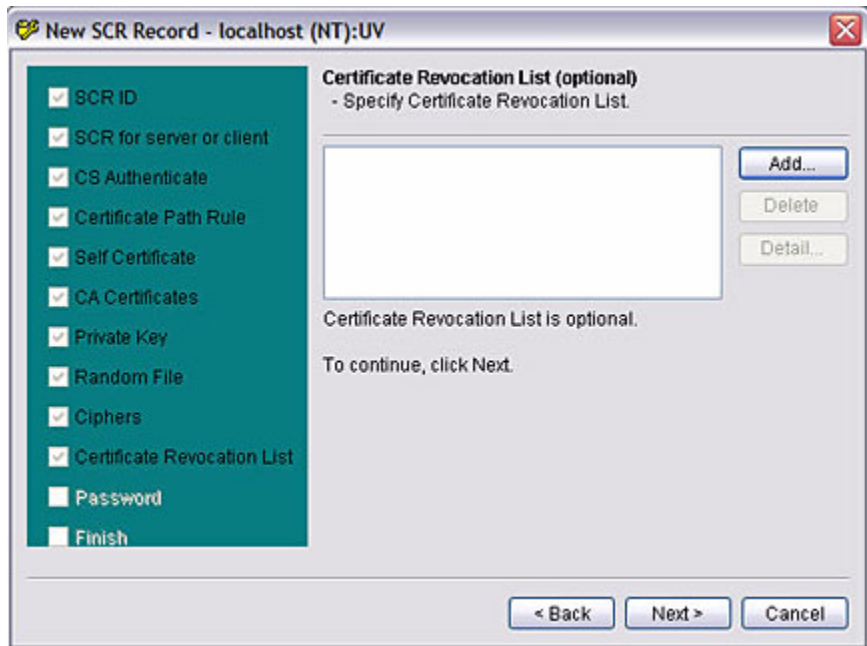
New SCR Record - localhost (NT):UV

SCR ID
SCR for server or client
CS Authenticate
Certificate Path Rule
Self Certificate
CA Certificates
Private Key
Random File
Ciphers
Certificate Revocation List
Password
Finish

Certificate Revocation List (optional)
- Specify Certificate Revocation List.

Add...
Delete
Detail...

Certificate Revocation List is optional.

To continue, click Next.

< Back
Next >
Cancel